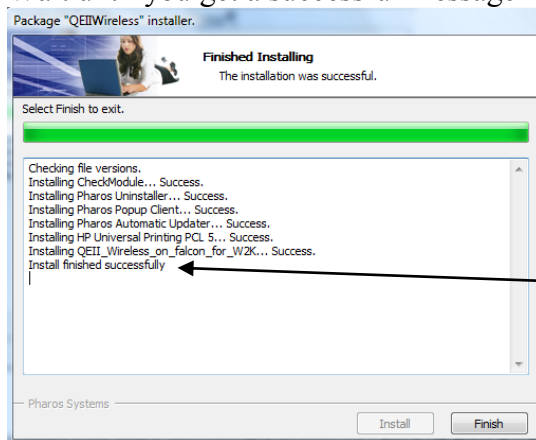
Package "QEIIWireless" installer.

Finished Installing
The installation was successful.

Select Finish to exit.

Checking file versions.
Installing CheckModule... Success.
Installing Pharos Uninstaller... Success.
Installing Pharos Popup Client... Success.
Installing Pharos Automatic Updater... Success.
Installing HP Universal Printing PCL 5... Success.
Installing QEII_Wireless_on_falcon_for_W2K... Success.
Install finished successfully

Pharos Systems

Install
Finish